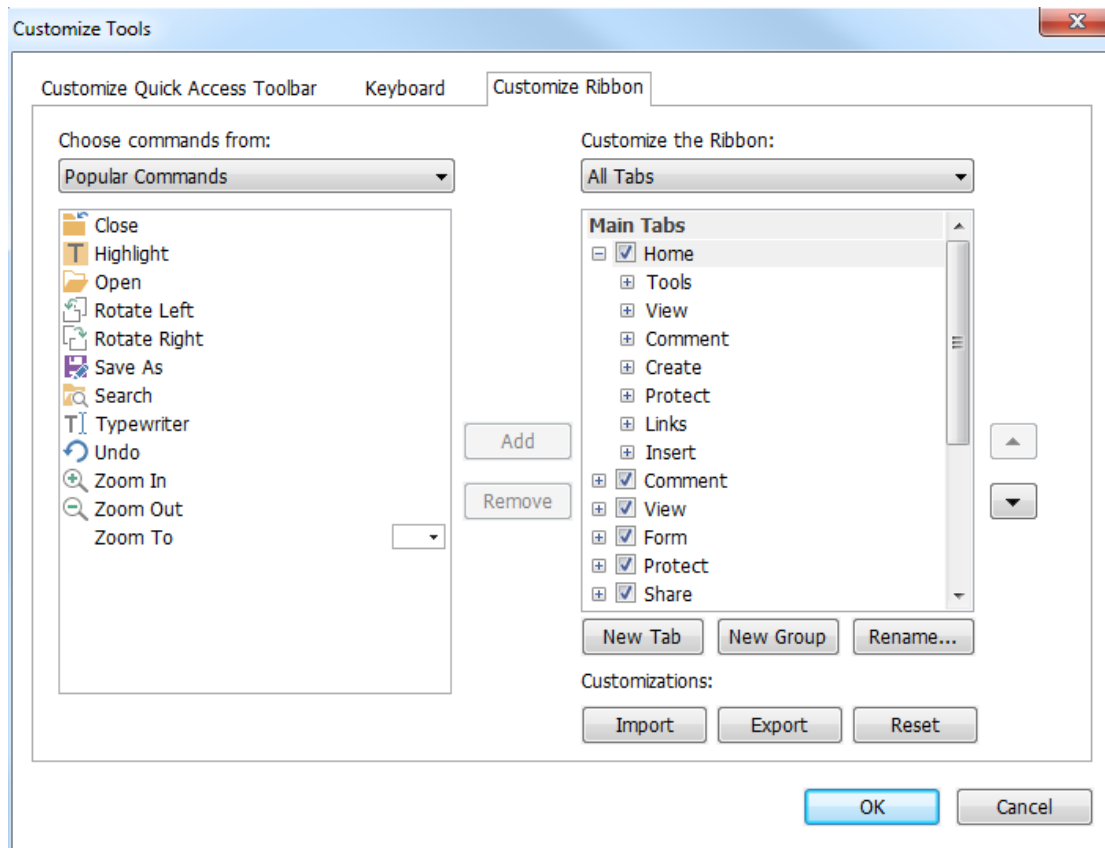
Customize Tools

Customize Quick Access Toolbar
Keyboard
Customize Ribbon

Choose commands from:
Popular Commands

Close
Highlight
Open
Rotate Left
Rotate Right
Save As
Search
Typewriter
Undo
Zoom In
Zoom Out
Zoom To

Add
Remove

Customize the Ribbon:
All Tabs

Main Tabs
Home
Tools
View
Comment
Create
Protect
Links
Insert
Comment
View
Form
Protect
Share

New Tab
New Group
Rename...

Customizations:
Import
Export
Reset

OK
Cancel